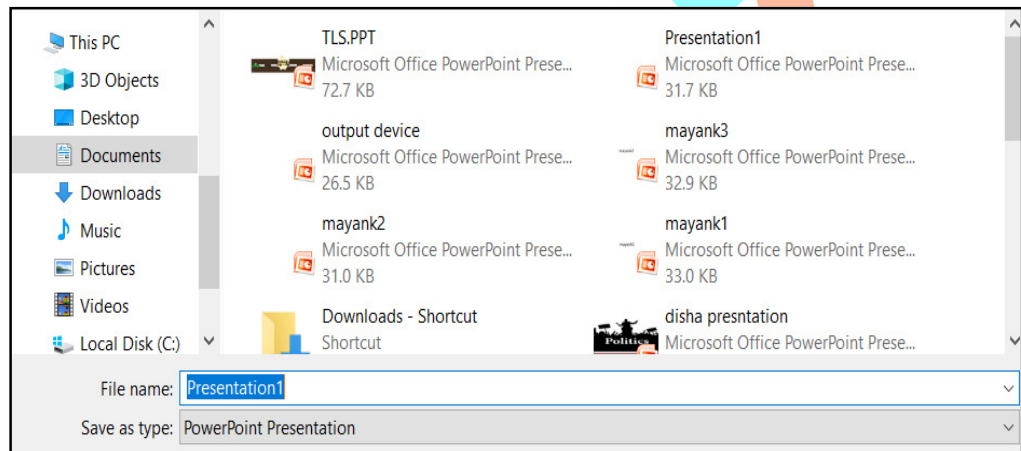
This PC
3D Objects
Desktop
Documents
Downloads
Music
Pictures
Videos
Local Disk (C:)

TLS.PPT
Microsoft Office PowerPoint Prese...
72.7 KB

Presentation1
Microsoft Office PowerPoint Prese...
31.7 KB

output device
Microsoft Office PowerPoint Prese...
26.5 KB

mayank3
Microsoft Office PowerPoint Prese...
32.9 KB

mayank2
Microsoft Office PowerPoint Prese...
31.0 KB

mayank1
Microsoft Office PowerPoint Prese...
33.0 KB

Downloads - Shortcut
Shortcut

disha presntation
Microsoft Office PowerPoint Prese...

Politics

File name: Presentation1
Save as type: PowerPoint Presentation